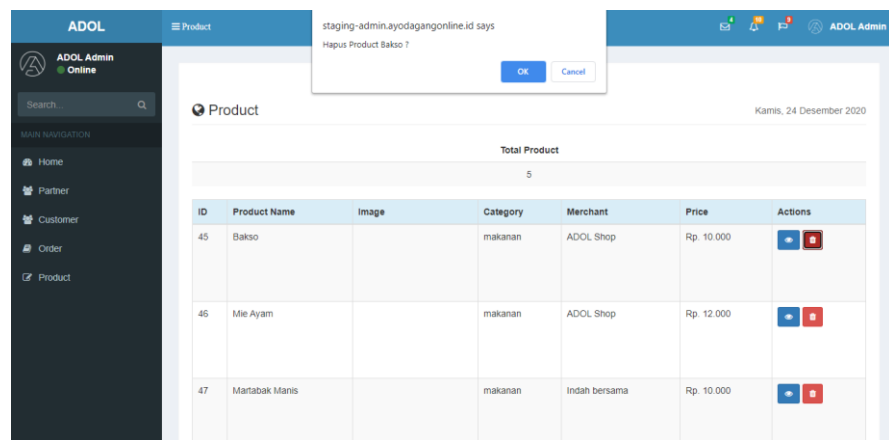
ADOL

≡ Product

staging-admin.ayodagangonline.id says

Hapus Product Bakso ?

OK Cancel

4 10 9 ADOL Admin

ADOL Admin
Online

Search...

MAIN NAVIGATION

Home

Partner

Customer

Order

Product

Product

Kamis, 24 Desember 2020

| Total Product |
|---|
| 5 |

| ID | Product Name | Image | Category | Merchant | Price | Actions |
|---|---|---|---|---|---|---|
| 45 | Bakso | | makanan | ADOL Shop | Rp. 10.000 | |
| 46 | Mie Ayam | | makanan | ADOL Shop | Rp. 12.000 | |
| 47 | Martabak Manis | | makanan | Indah bersama | Rp. 10.000 | |